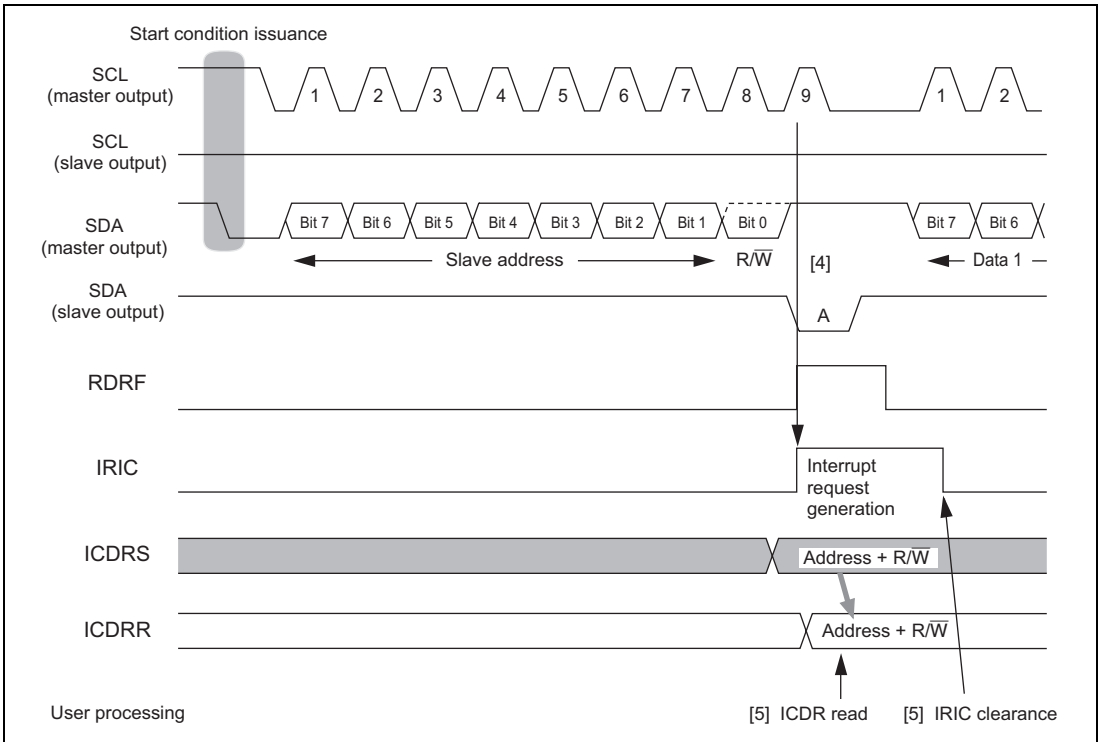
Start condition issuance

SCL (master output)
1 2 3 4 5 6 7 8 9 1 2

SCL (slave output)

SDA (master output)
Bit 7 Bit 6 Bit 5 Bit 4 Bit 3 Bit 2 Bit 1 Bit 0 Bit 7 Bit 6

Slave address R/$\overline{W}$ [4] Data 1

SDA (slave output)
A

RDRF

IRIC
Interrupt request generation

ICDRS
Address + R/$\overline{W}$

ICDRR
Address + R/$\overline{W}$

User processing
[5] ICDR read [5] IRIC clearance